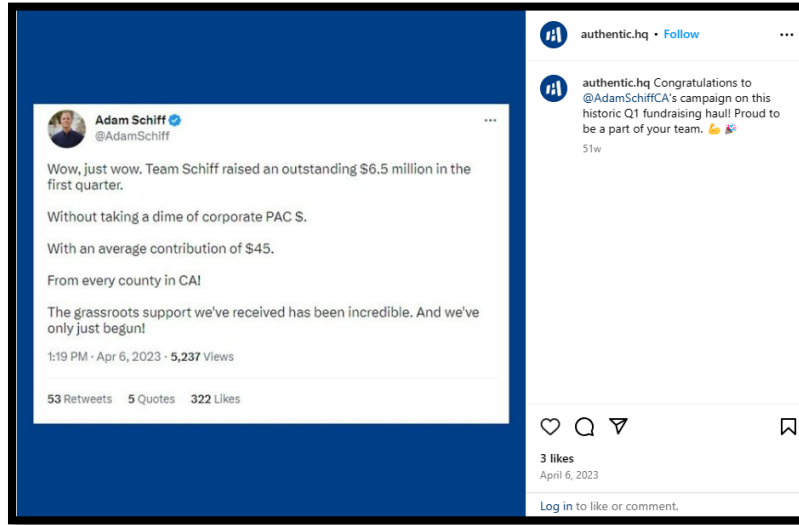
Adam Schiff
@AdamSchiff

Wow, just wow. Team Schiff raised an outstanding $6.5 million in the first quarter.

Without taking a dime of corporate PAC $.

With an average contribution of $45.

From every county in CA!

The grassroots support we've received has been incredible. And we've only just begun!

1:19 PM · Apr 6, 2023 · 5,237 Views

53 Retweets 5 Quotes 322 Likes

authentic.hq • Follow

authentic.hq Congratulations to @AdamSchiffCA's campaign on this historic Q1 fundraising haul! Proud to be a part of your team. 💪🎉

51w

3 likes
April 6, 2023

Log in to like or comment.